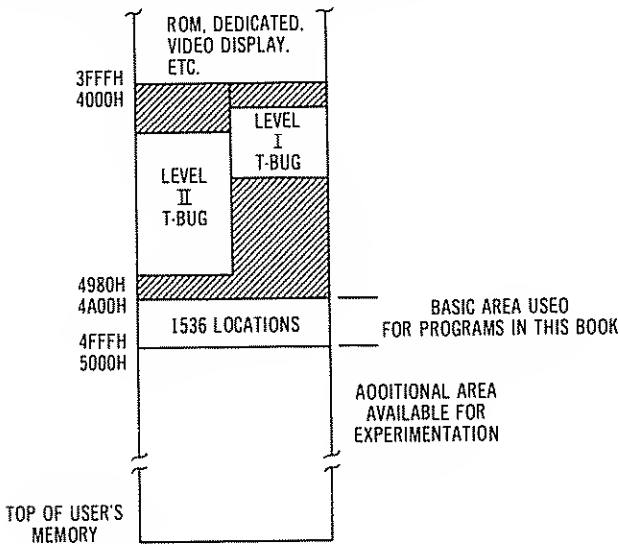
ROM, DEDICATED. VIDEO DISPLAY. ETC.

3FFFH
4000H

LEVEL
I
T-BUG

LEVEL
II
T-BUG

4980H
4A00H

1536 LOCATIONS

4FFFH
5000H

BASIC AREA USEO FOR PROGRAMS IN THIS BOOK

AOOITIONAL AREA AVAILABLE FOR EXPERIMENTATION

TOP OF USER'S MEMORY